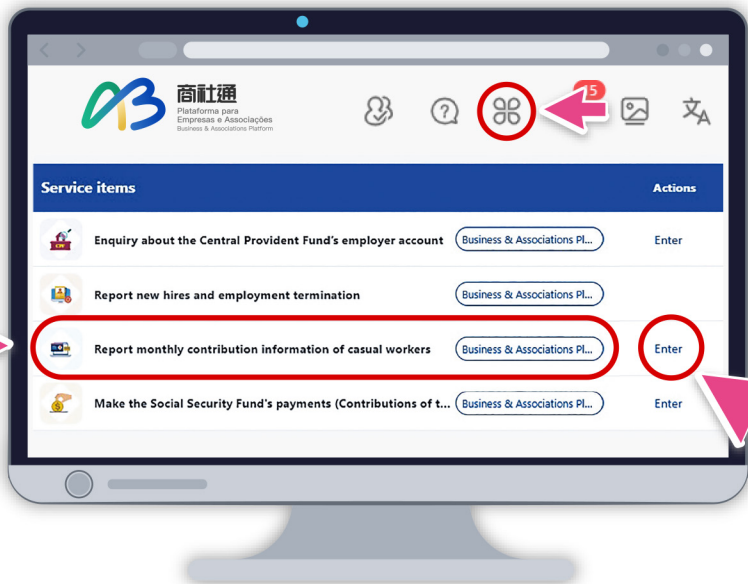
商社通
Plataforma para Empresas e Associações
Business & Associations Platform

5

| Service items | | Actions |
|---|---|---|
| Enquiry about the Central Provident Fund's employer account | Business & Associations Pl... | Enter |
| Report new hires and employment termination | Business & Associations Pl... | |
| Report monthly contribution information of casual workers | Business & Associations Pl... | Enter |
| Make the Social Security Fund's payments (Contributions of t... | Business & Associations Pl... | Enter |